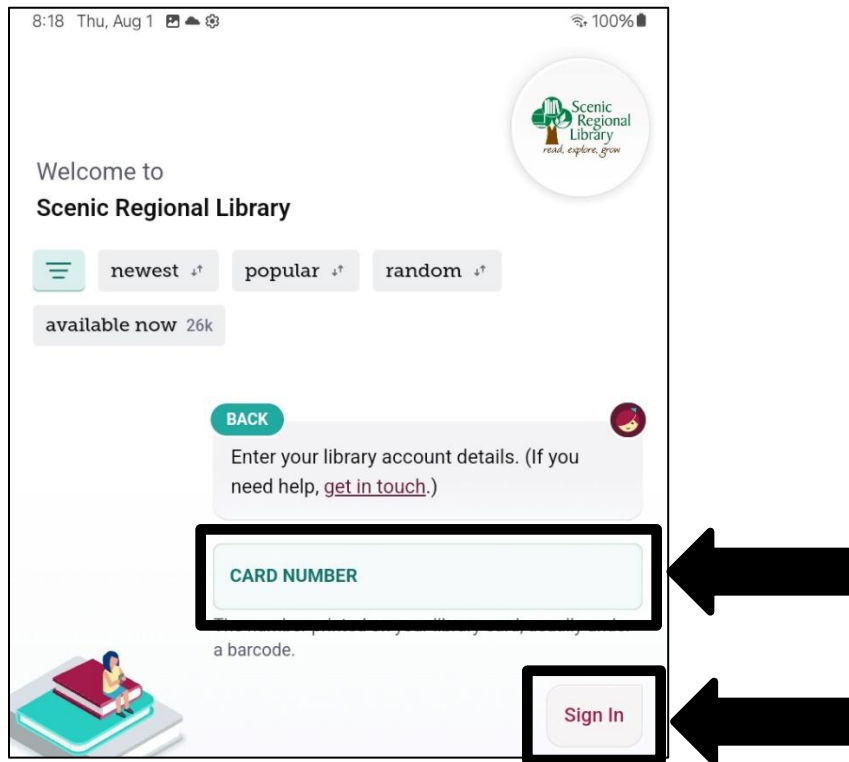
8:18 Thu, Aug 1

100%

Scenic Regional Library
read, explore, grow

Welcome to
Scenic Regional Library

newest

popular

random

available now 26k

BACK

Enter your library account details. (If you need help, get in touch.)

CARD NUMBER

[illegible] a barcode.

Sign In